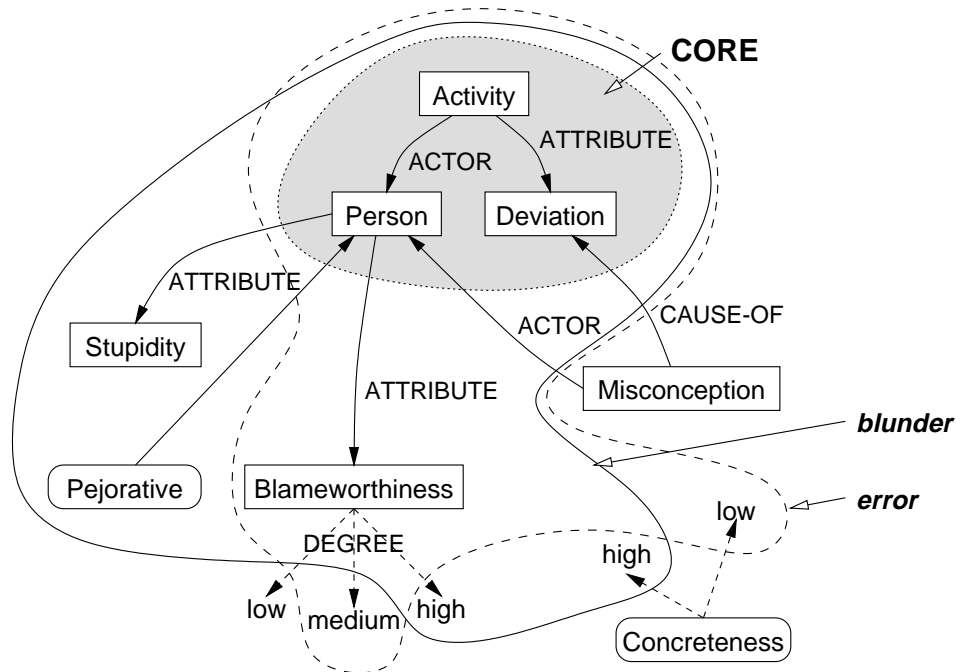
CORE

Activity

ACTOR

ATTRIBUTE

Person

Deviation

ATTRIBUTE

Stupidity

ACTOR

CAUSE-OF

ATTRIBUTE

Misconception

*blunder*

Pejorative

Blameworthiness

*error*

low

DEGREE

high

low

medium

high

Concreteness